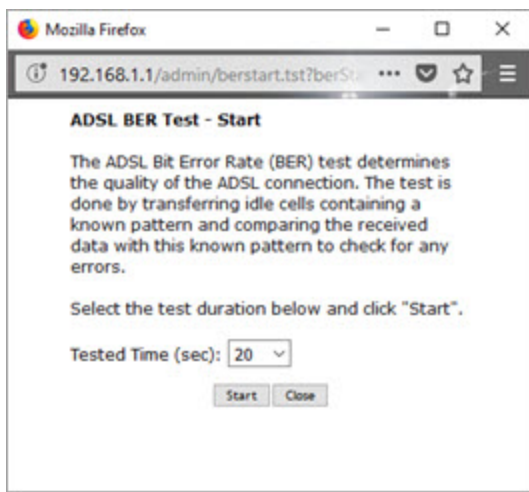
Mozilla Firefox

192.168.1.1/admin/berstart.tst?berSt

ADSL BER Test - Start

The ADSL Bit Error Rate (BER) test determines the quality of the ADSL connection. The test is done by transferring idle cells containing a known pattern and comparing the received data with this known pattern to check for any errors.

Select the test duration below and click "Start".

Tested Time (sec): 20

Start Close